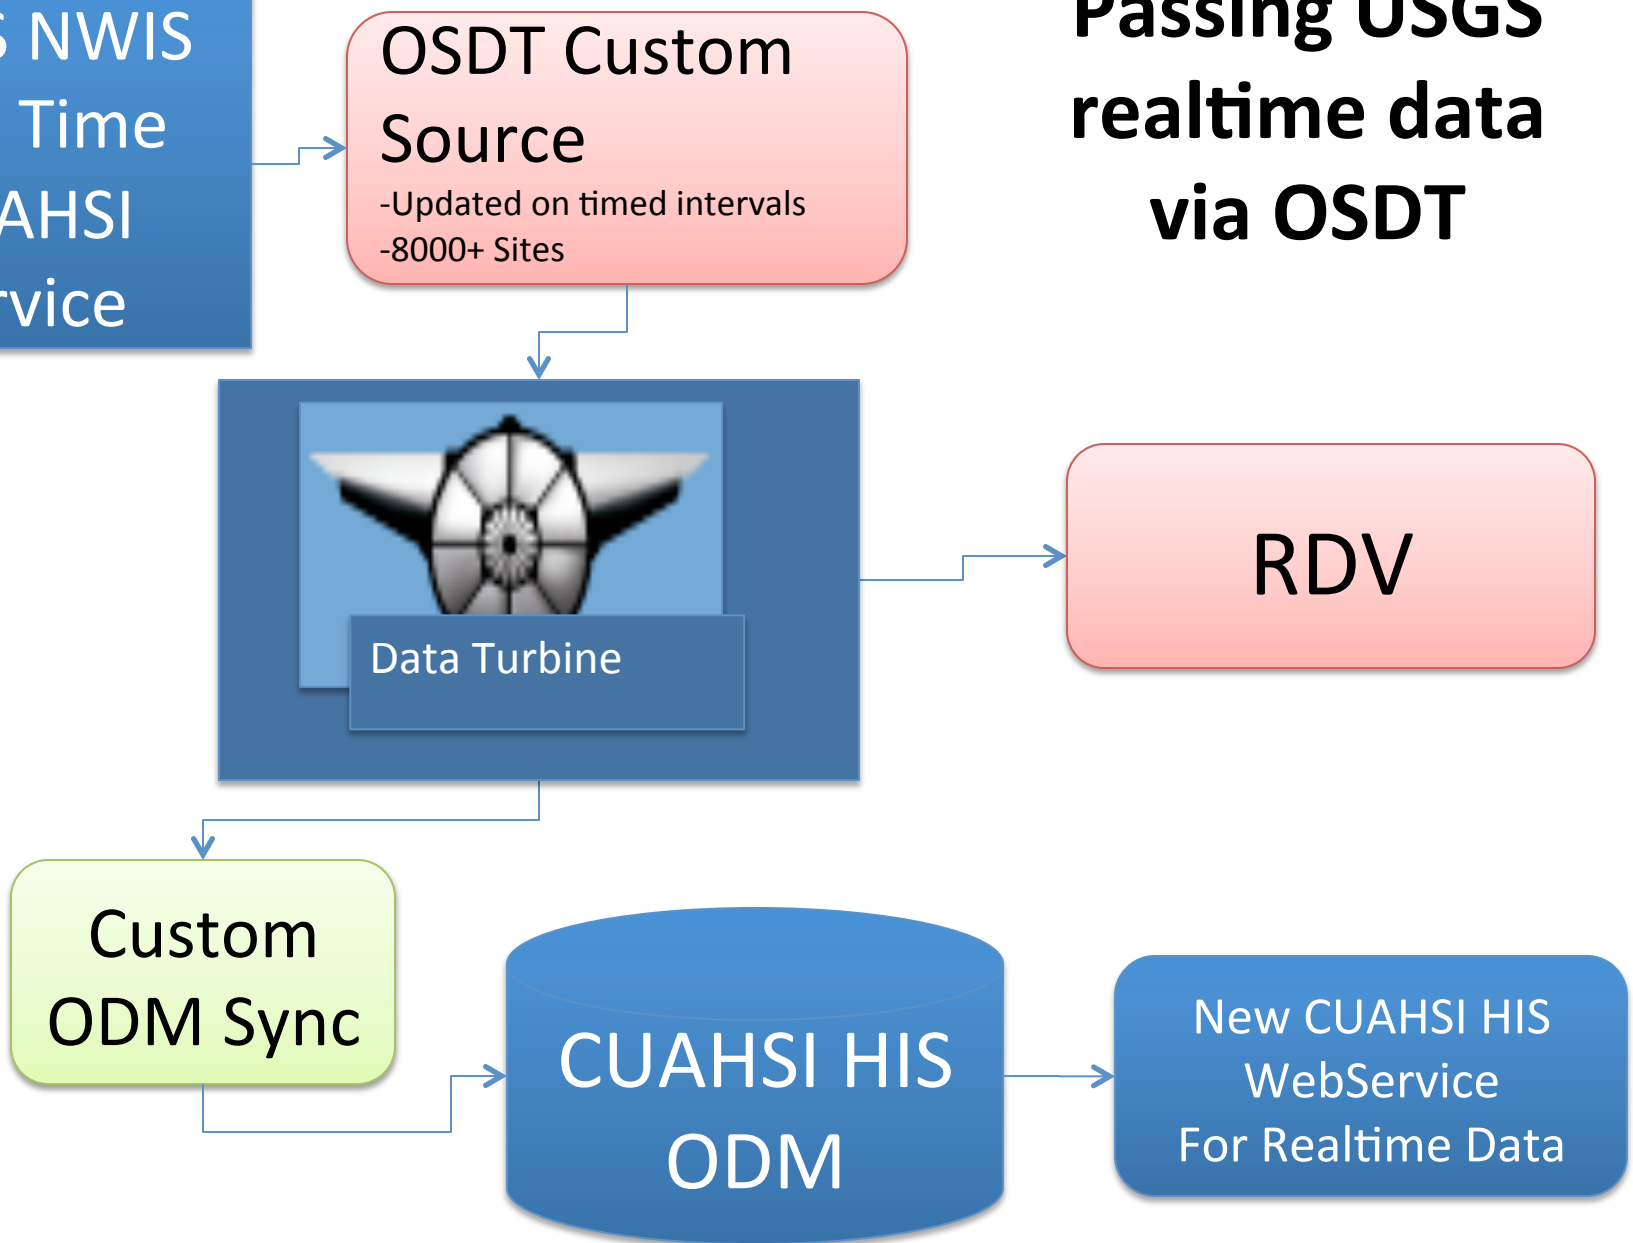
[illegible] NWIS
Time
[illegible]AHSI
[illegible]rvice

OSDT Custom Source
-Updated on timed intervals
-8000+ Sites

Passing USGS realtime data via OSDT

Data Turbine

RDV

Custom ODM Sync

CUAHSI HIS ODM

New CUAHSI HIS WebService For Realtime Data